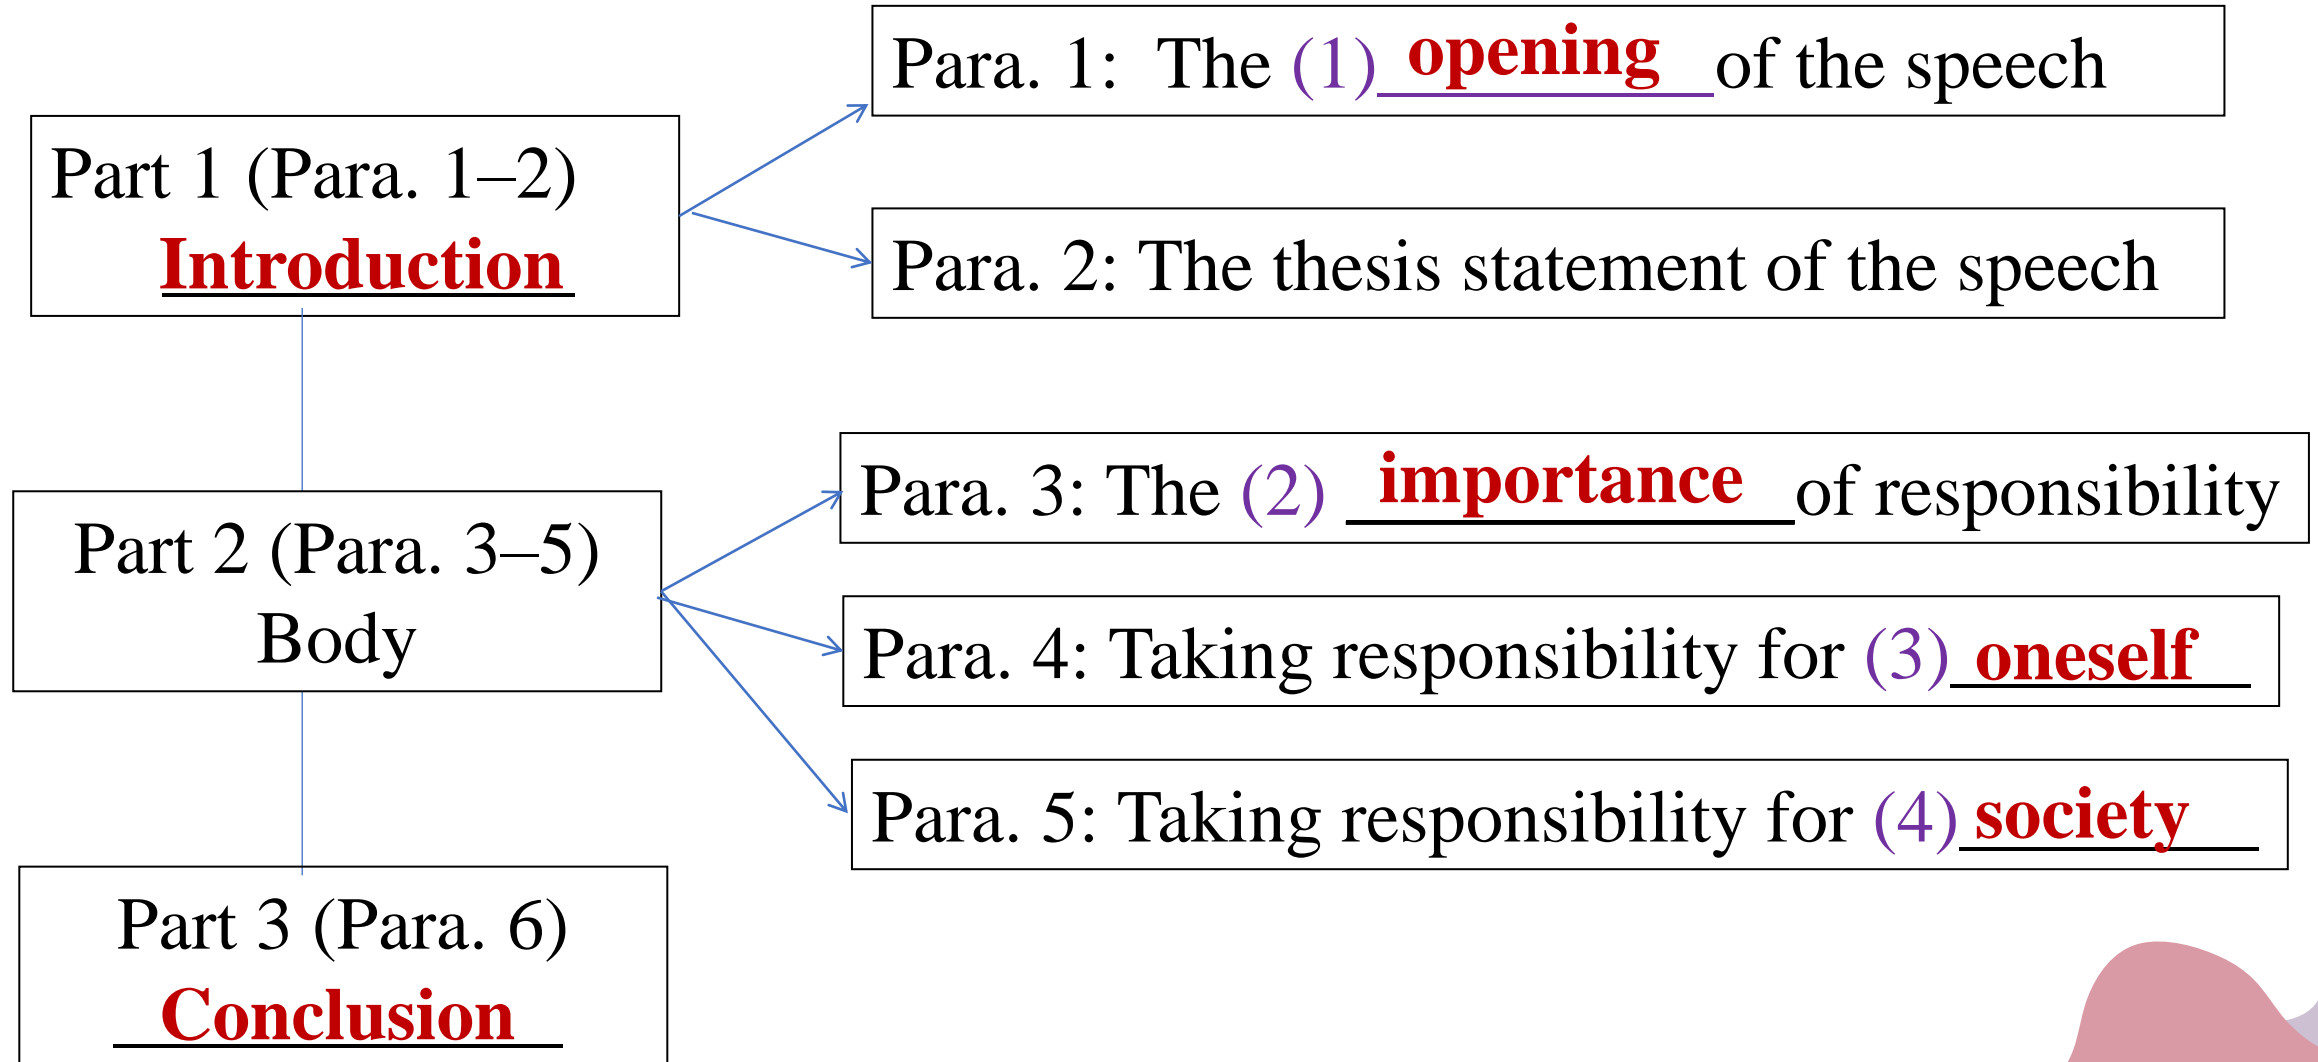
Part 1 (Para. 1–2)
Introduction

Para. 1: The (1) opening of the speech

Para. 2: The thesis statement of the speech

Part 2 (Para. 3–5)
Body

Para. 3: The (2) importance of responsibility

Para. 4: Taking responsibility for (3) oneself

Para. 5: Taking responsibility for (4) society

Part 3 (Para. 6)
Conclusion